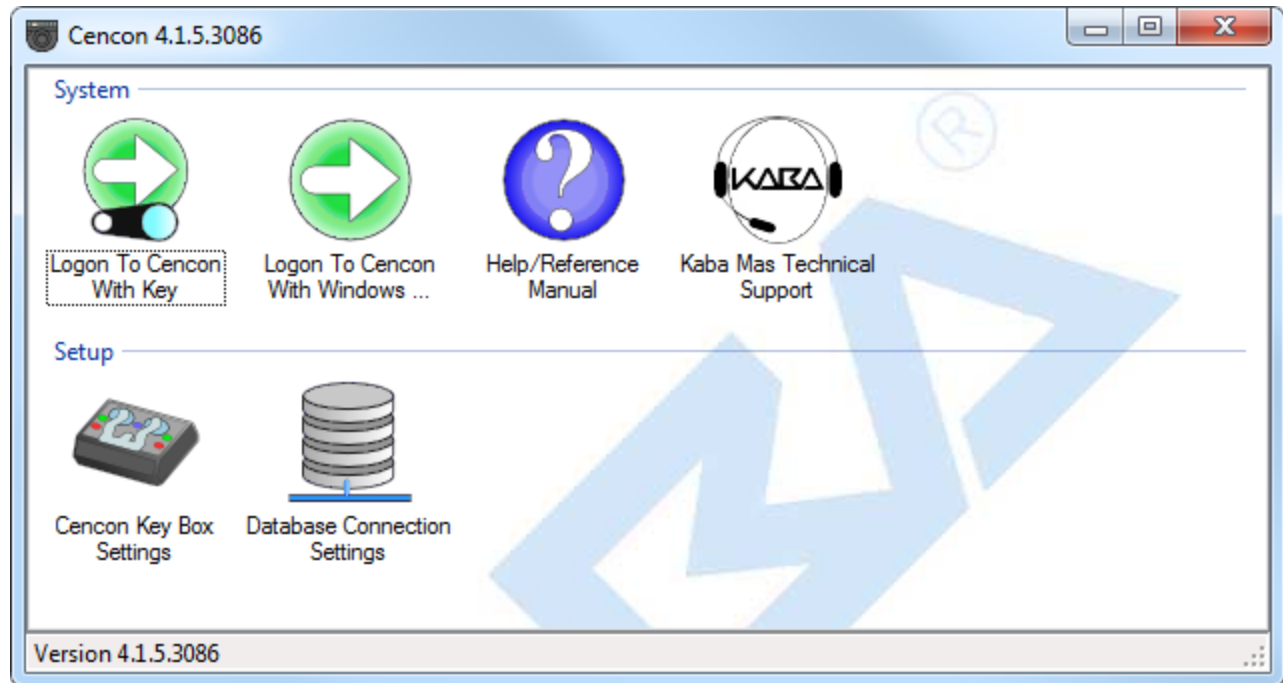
Cencon 4.1.5.3086

System

KABA

Logon To Cencon With Key

Logon To Cencon With Windows ...

Help/Reference Manual

Kaba Mas Technical Support

Setup

Cencon Key Box Settings

Database Connection Settings

Version 4.1.5.3086